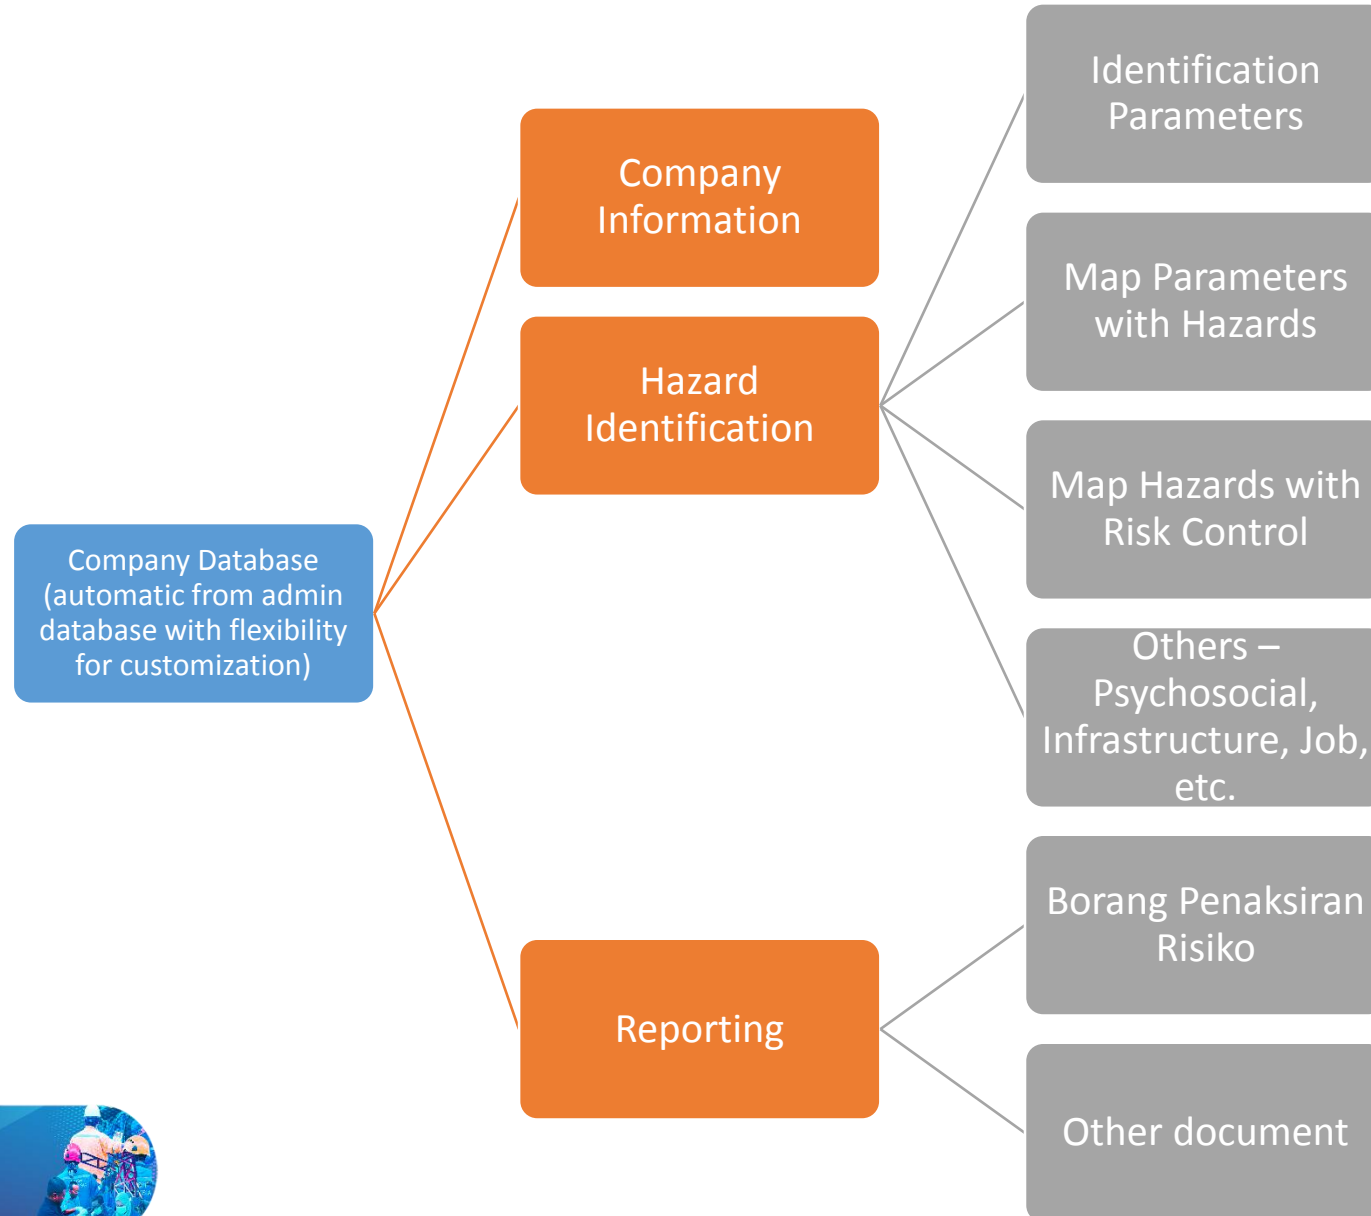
Company Database (automatic from admin database with flexibility for customization)

Company Information

Hazard Identification

Reporting

Identification Parameters

Map Parameters with Hazards

Map Hazards with Risk Control

Others – Psychosocial, Infrastructure, Job, etc.

Borang Penaksiran Risiko

Other document